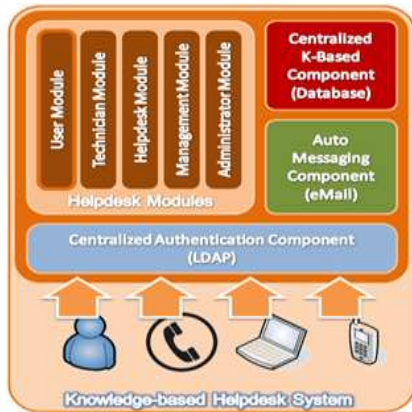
User Module

Technician Module

Helpdesk Module

Management Module

Administrator Module

Helpdesk Modules

Centralized K-Based Component (Database)

Auto Messaging Component (eMail)

Centralized Authentication Component (LDAP)

Knowledge-based Helpdesk System